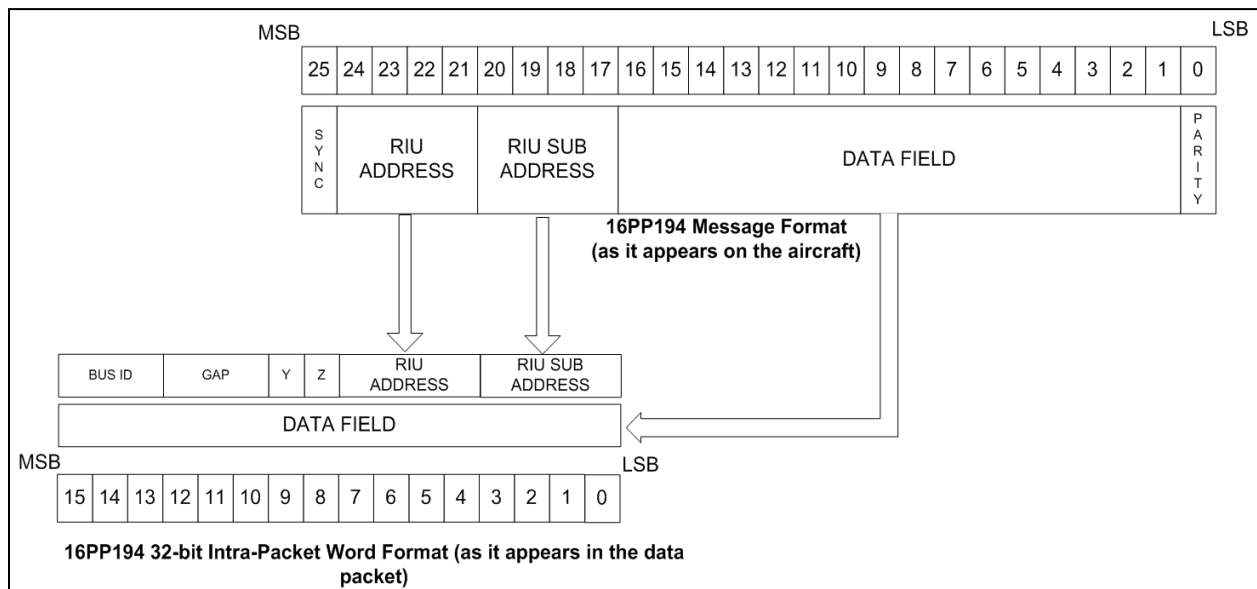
MSB

LSB

| 25 | 24 | 23 | 22 | 21 | 20 | 19 | 18 | 17 | 16 | 15 | 14 | 13 | 12 | 11 | 10 | 9 | 8 | 7 | 6 | 5 | 4 | 3 | 2 | 1 | 0 |
|---|---|---|---|---|---|---|---|---|---|---|---|---|---|---|---|---|---|---|---|---|---|---|---|---|---|

| SYNC | RIU ADDRESS | RIU SUB ADDRESS | DATA FIELD | PARITY |
|---|---|---|---|---|

16PP194 Message Format (as it appears on the aircraft)

| BUS ID | GAP | Y | Z | RIU ADDRESS | RIU SUB ADDRESS |
|---|---|---|---|---|---|

DATA FIELD

MSB

LSB

| 15 | 14 | 13 | 12 | 11 | 10 | 9 | 8 | 7 | 6 | 5 | 4 | 3 | 2 | 1 | 0 |
|---|---|---|---|---|---|---|---|---|---|---|---|---|---|---|---|

16PP194 32-bit Intra-Packet Word Format (as it appears in the data packet)